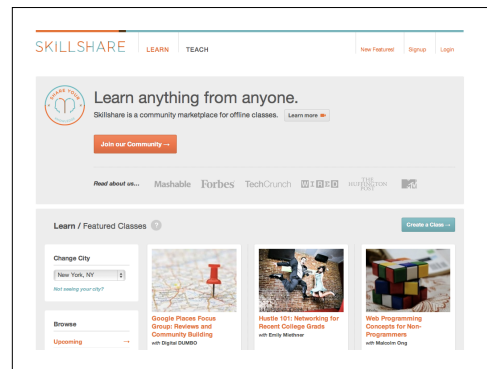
SKILLSHARE LEARN TEACH

New Featured Signup Login

SHARE YOUR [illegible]

Learn anything from anyone.

Skillshare is a community marketplace for offline classes. Learn more

Join our Community →

Read about us... Mashable Forbes TechCrunch WIRED THE HUFFINGTON POST MTV

Learn / Featured Classes ?

Create a Class →

Change City

New York, NY

Not seeing your city?

Browse

Upcoming →

Google Places Focus Group: Reviews and Community Building

with Digital DUMBO

Hustle 101: Networking for Recent College Grads

with Emily Miethner

Web Programming Concepts for Non-Programmers

with Malcolm Ong